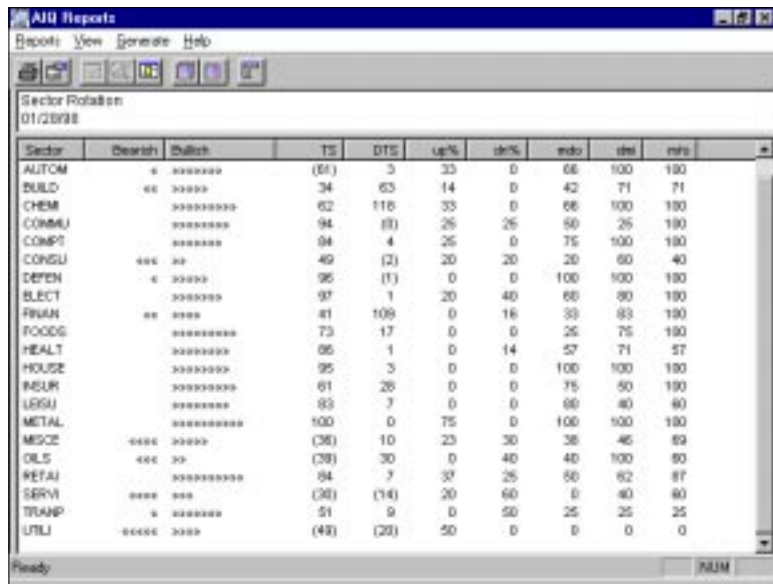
AIQ Reports

Reports View Generate Help

Sector Rotation
01/20/98

| Sector | Bearish | Bullish | TS | DTS | up% | dn% | mdo | dtei | mfo |
|---|---|---|---|---|---|---|---|---|---|
| AUTOM | < | >>>>>>> | (61) | 3 | 33 | 0 | 66 | 100 | 100 |
| BUILD | << | >>>>>>> | 34 | 63 | 14 | 0 | 42 | 71 | 71 |
| CHEMI | | >>>>>>>>> | 62 | 116 | 33 | 0 | 66 | 100 | 100 |
| COMMU | | >>>>>>>> | 94 | (0) | 25 | 25 | 50 | 25 | 100 |
| COMPT | | >>>>>>> | 84 | 4 | 25 | 0 | 75 | 100 | 100 |
| CONSU | <<< | >> | 49 | (2) | 20 | 20 | 20 | 60 | 40 |
| DEFEN | < | >>>>> | 96 | (1) | 0 | 0 | 100 | 100 | 100 |
| ELECT | | >>>>> | 97 | 1 | 20 | 40 | 60 | 80 | 100 |
| FINAN | << | >>>> | 41 | 109 | 0 | 16 | 33 | 83 | 100 |
| FOODS | | >>>>>>>>> | 73 | 17 | 0 | 0 | 25 | 75 | 100 |
| HEALT | | >>>>>>>> | 86 | 1 | 0 | 14 | 57 | 71 | 57 |
| HOUSE | | >>>>>>>> | 95 | 3 | 0 | 0 | 100 | 100 | 100 |
| INSUR | | >>>>>>>>> | 61 | 28 | 0 | 0 | 75 | 50 | 100 |
| LEISU | | >>>>>>>> | 83 | 7 | 0 | 0 | 80 | 40 | 60 |
| METAL | | >>>>>>>>>> | 100 | 0 | 75 | 0 | 100 | 100 | 100 |
| MISCE | <<<< | >>>>> | (36) | 10 | 23 | 30 | 38 | 46 | 69 |
| OILS | <<< | >> | (30) | 30 | 0 | 40 | 40 | 100 | 60 |
| RETAI | | >>>>>>>>> | 84 | 7 | 37 | 25 | 50 | 62 | 87 |
| SERVI | <<<< | >>> | (36) | (14) | 20 | 60 | 0 | 40 | 60 |
| TRANP | < | >>>>>>> | 51 | 9 | 0 | 50 | 25 | 25 | 25 |
| UTILI | <<<<< | >>>> | (40) | (20) | 50 | 0 | 0 | 0 | 0 |

Ready NUM